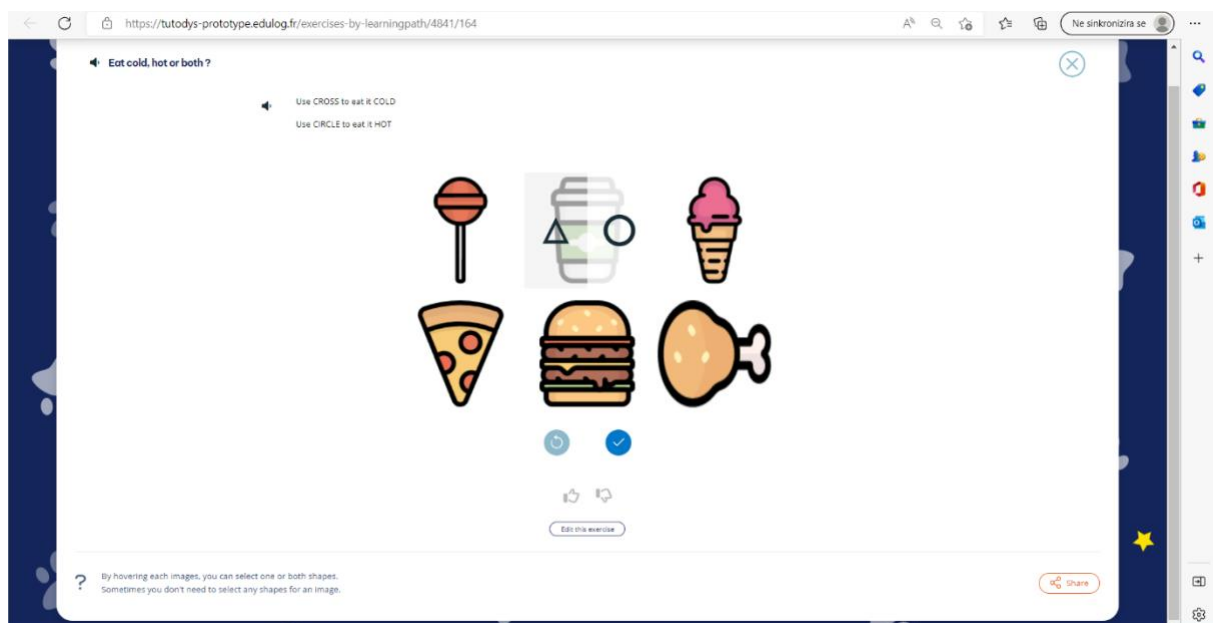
https://tutodys-prototype.edulog.fr/exercises-by-learningpath/4841/164

Ne sinkronizira se

Eat cold, hot or both ?

Use CROSS to eat it COLD

Use CIRCLE to eat it HOT

Edit this exercise

?

By hovering each images, you can select one or both shapes.
Sometimes you don't need to select any shapes for an image.

Share